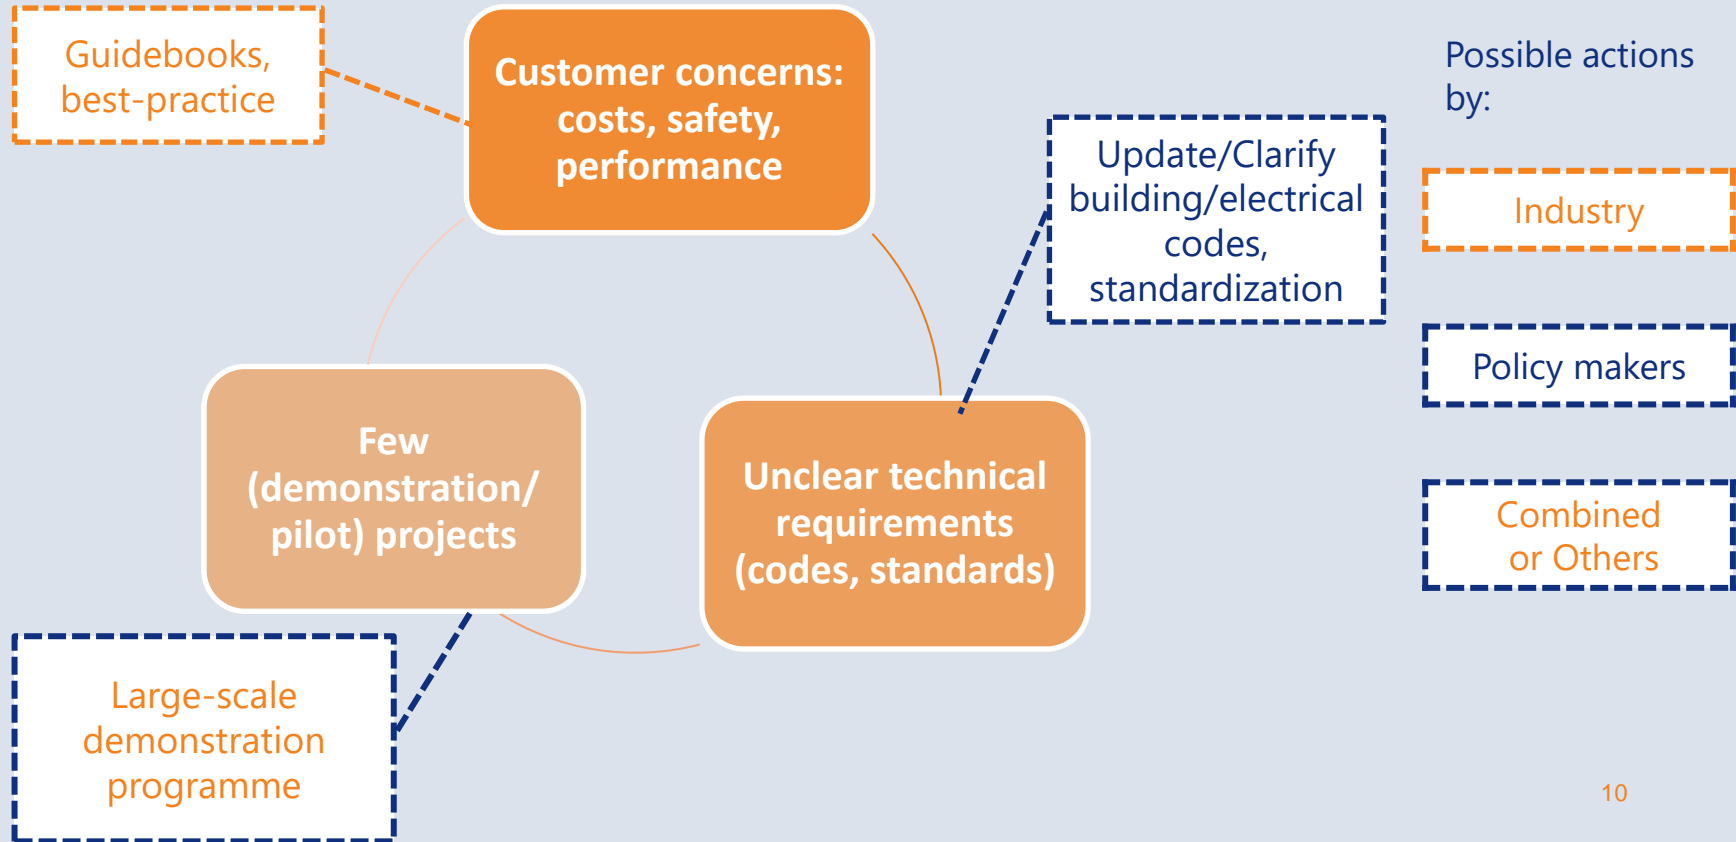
Guidebooks, best-practice

Customer concerns: costs, safety, performance

Update/Clarify building/electrical codes, standardization

Possible actions by:

Industry

Policy makers

Combined or Others

Few (demonstration/ pilot) projects

Unclear technical requirements (codes, standards)

Large-scale demonstration programme

10